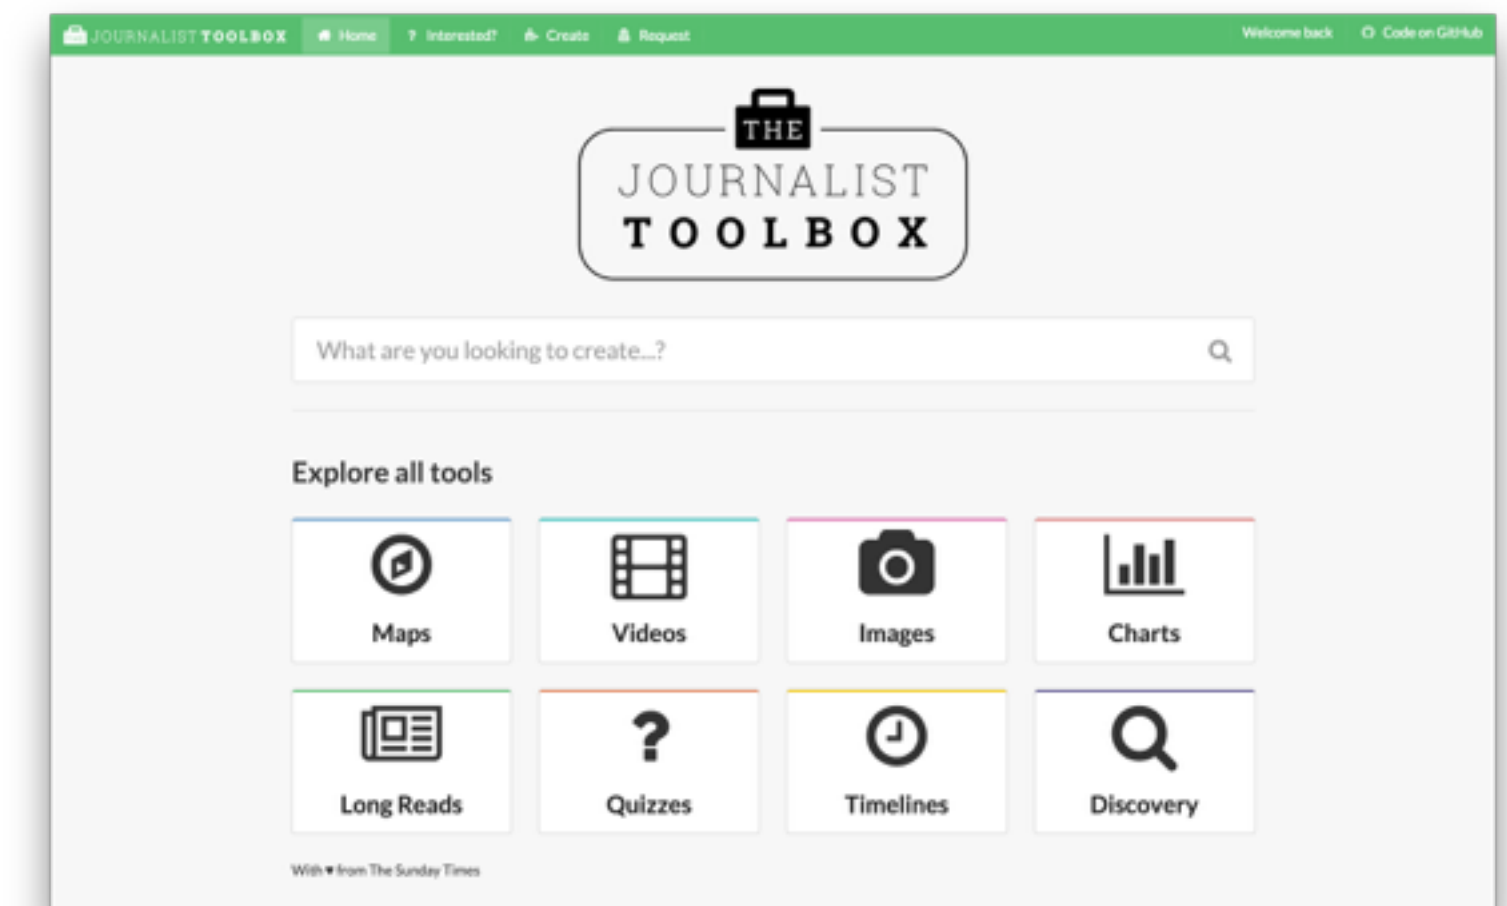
JOURNALIST TOOLBOX Home ? Interested? Create Request Welcome back Code on GitHub

THE
JOURNALIST
TOOLBOX

What are you looking to create...?

Explore all tools

Maps
Videos
Images
Charts
Long Reads
Quizzes
Timelines
Discovery

With ♥ from The Sunday Times